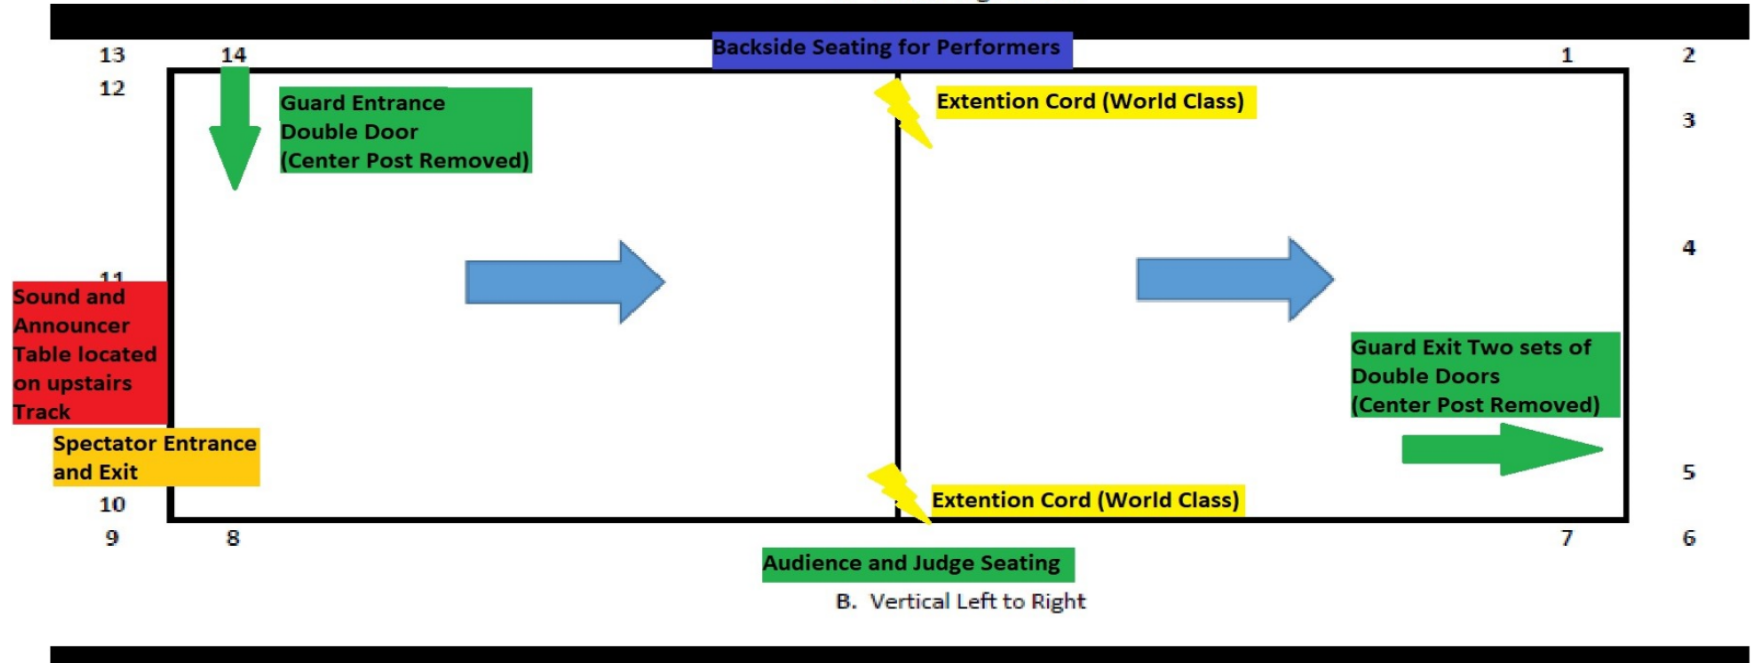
13 14

Backside Seating for Performers

1 2

12

Guard Entrance Double Door (Center Post Removed)

Extention Cord (World Class)

3

4

11

Sound and Announcer Table located on upstairs Track

Guard Exit Two sets of Double Doors (Center Post Removed)

Spectator Entrance and Exit

5

10

Extention Cord (World Class)

9 8

7 6

Audience and Judge Seating

B. Vertical Left to Right